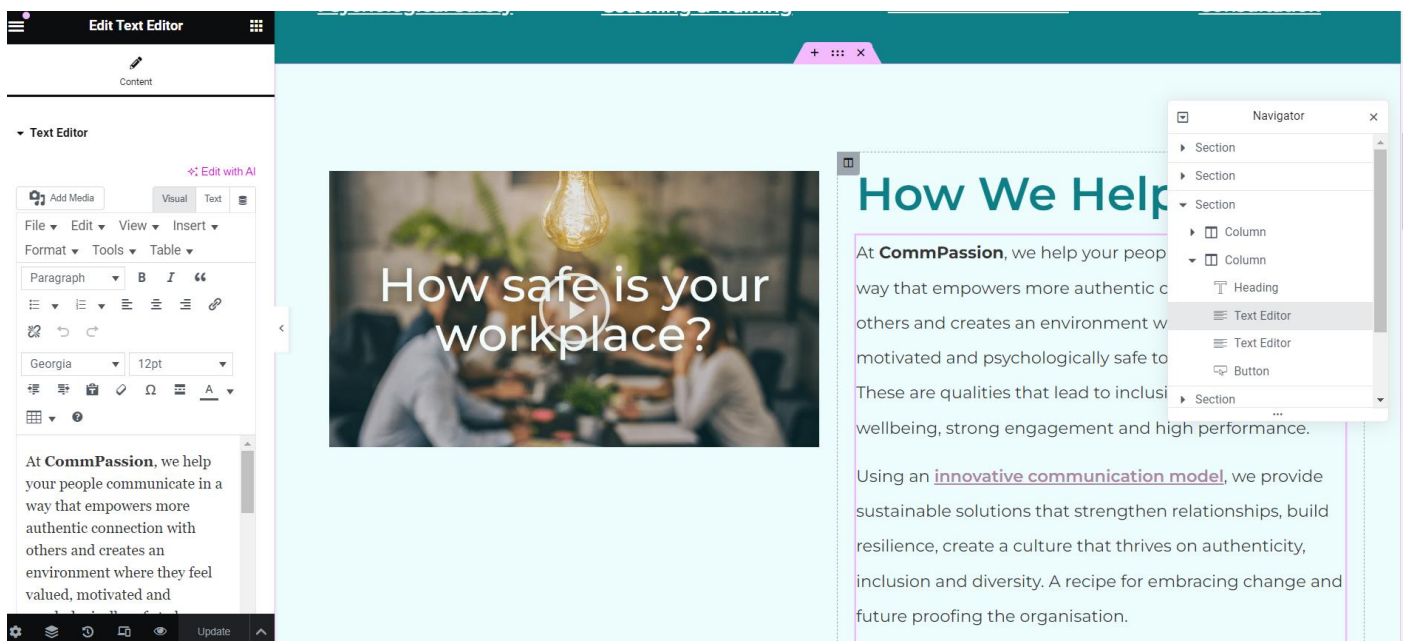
Edit Text Editor

Content

Text Editor

Edit with AI

Add Media

Visual Text

File Edit View Insert

Format Tools Table

Paragraph B I

Georgia 12pt

At **CommPassion**, we help your people communicate in a way that empowers more authentic connection with others and creates an environment where they feel valued, motivated and

Update

How safe is your workplace?

How We Help

At **CommPassion**, we help your peop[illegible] way that empowers more authentic c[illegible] others and creates an environment w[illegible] motivated and psychologically safe to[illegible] These are qualities that lead to inclusi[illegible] wellbeing, strong engagement and high performance.

Using an innovative communication model, we provide sustainable solutions that strengthen relationships, build resilience, create a culture that thrives on authenticity, inclusion and diversity. A recipe for embracing change and future proofing the organisation.

Navigator

Section

Section

Section

Column

Column

Heading

Text Editor

Text Editor

Button

Section